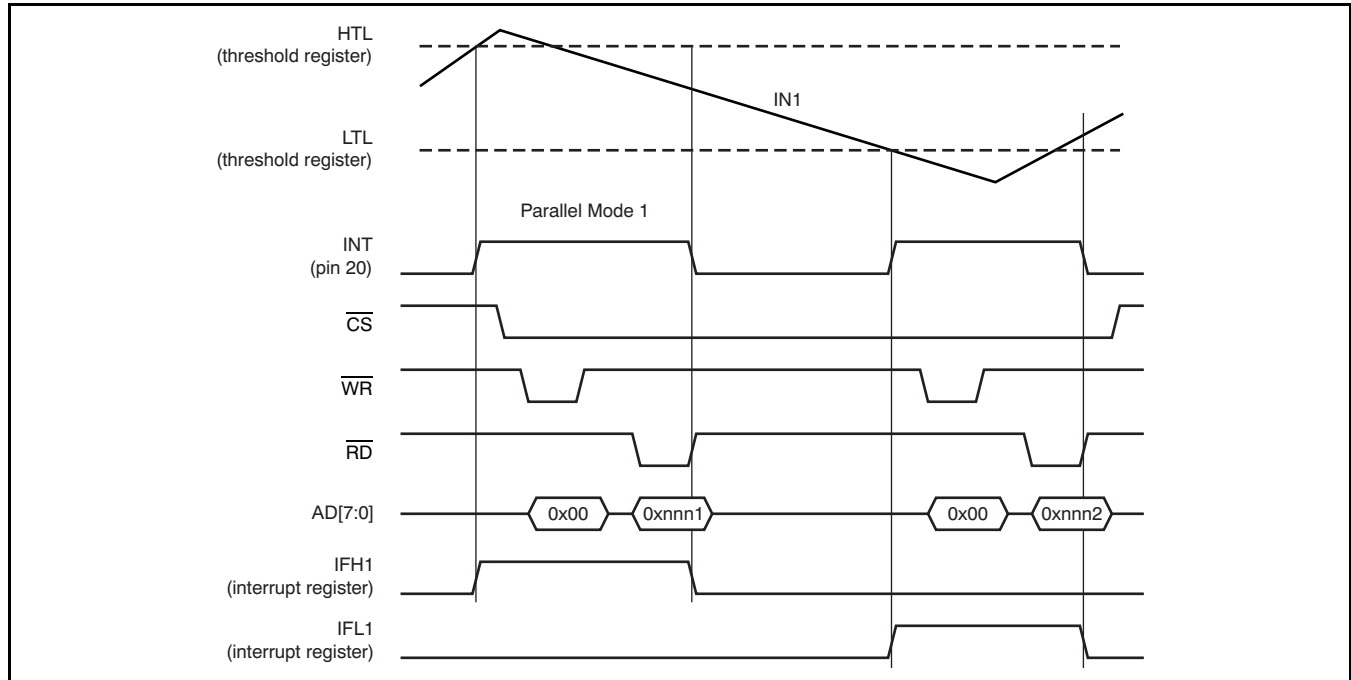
HTL
(threshold register)

IN1

LTL
(threshold register)

Parallel Mode 1

INT
(pin 20)

$\overline{CS}$

$\overline{WR}$

$\overline{RD}$

AD[7:0]

0x00

0xnnn1

0x00

0xnnn2

IFH1
(interrupt register)

IFL1
(interrupt register)